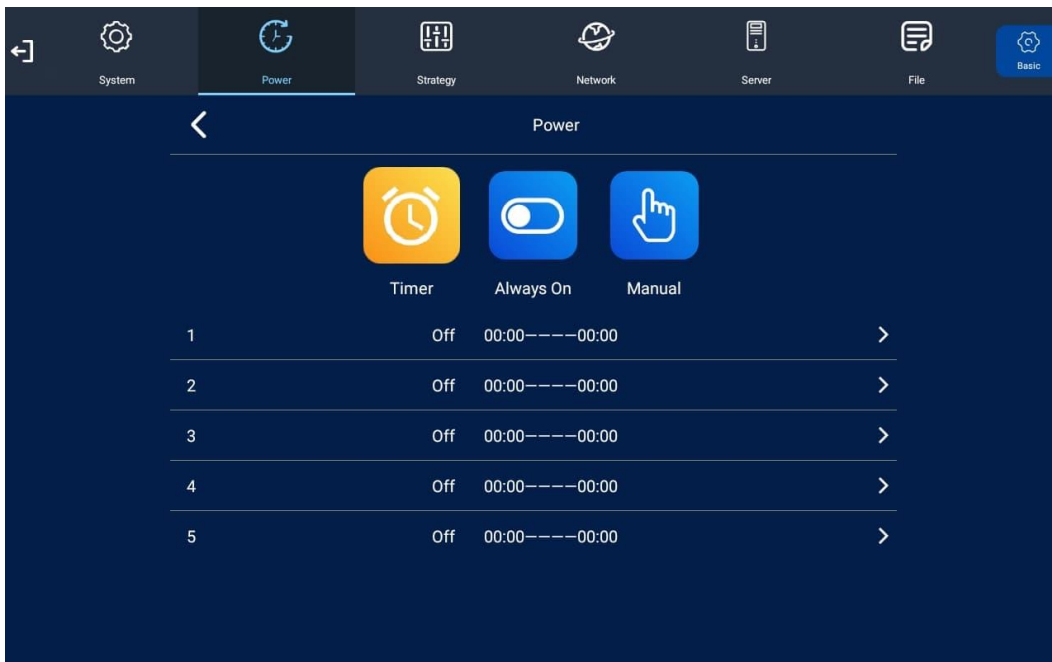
System Power Strategy Network Server File Basic

Power

Timer Always On Manual

| | | |
|---|---|---|
| 1 | Off | 00:00––––00:00 |
| 2 | Off | 00:00––––00:00 |
| 3 | Off | 00:00––––00:00 |
| 4 | Off | 00:00––––00:00 |
| 5 | Off | 00:00––––00:00 |